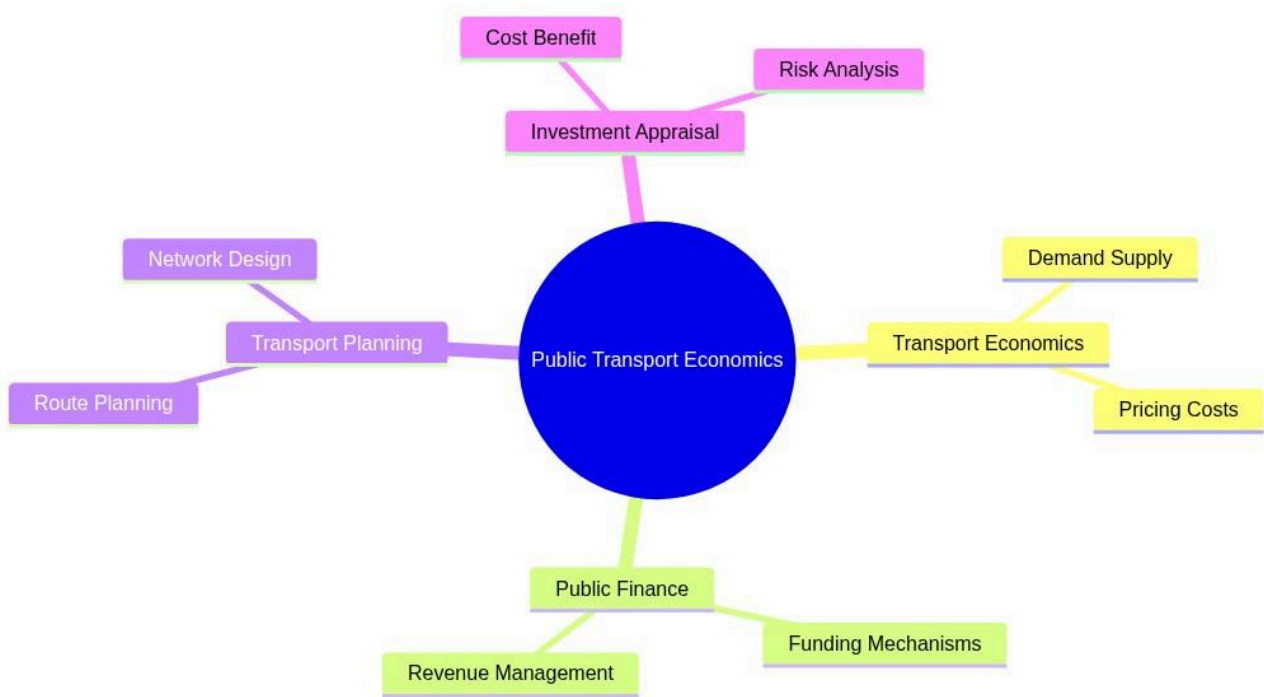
Cost Benefit

Risk Analysis

Investment Appraisal

Network Design

Transport Planning

Route Planning

Public Transport Economics

Demand Supply

Transport Economics

Pricing Costs

Public Finance

Funding Mechanisms

Revenue Management